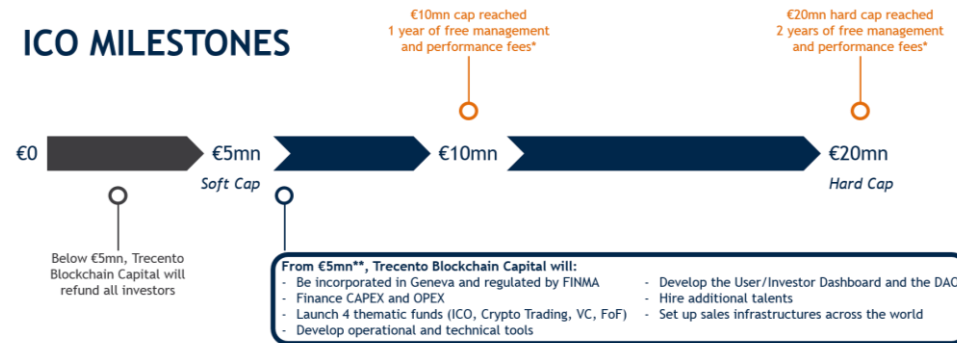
ICO MILESTONES

€10mn cap reached
1 year of free management and performance fees*

€20mn hard cap reached
2 years of free management and performance fees*

€0

€5mn
Soft Cap

€10mn

€20mn
Hard Cap

Below €5mn, Trecento Blockchain Capital will refund all investors

From €5mn**, Trecento Blockchain Capital will:
- Be incorporated in Geneva and regulated by FINMA
- Finance CAPEX and OPEX
- Launch 4 thematic funds (ICO, Crypto Trading, VC, FoF)
- Develop operational and technical tools

- Develop the User/Investor Dashboard and the DAC
- Hire additional talents
- Set up sales infrastructures across the world